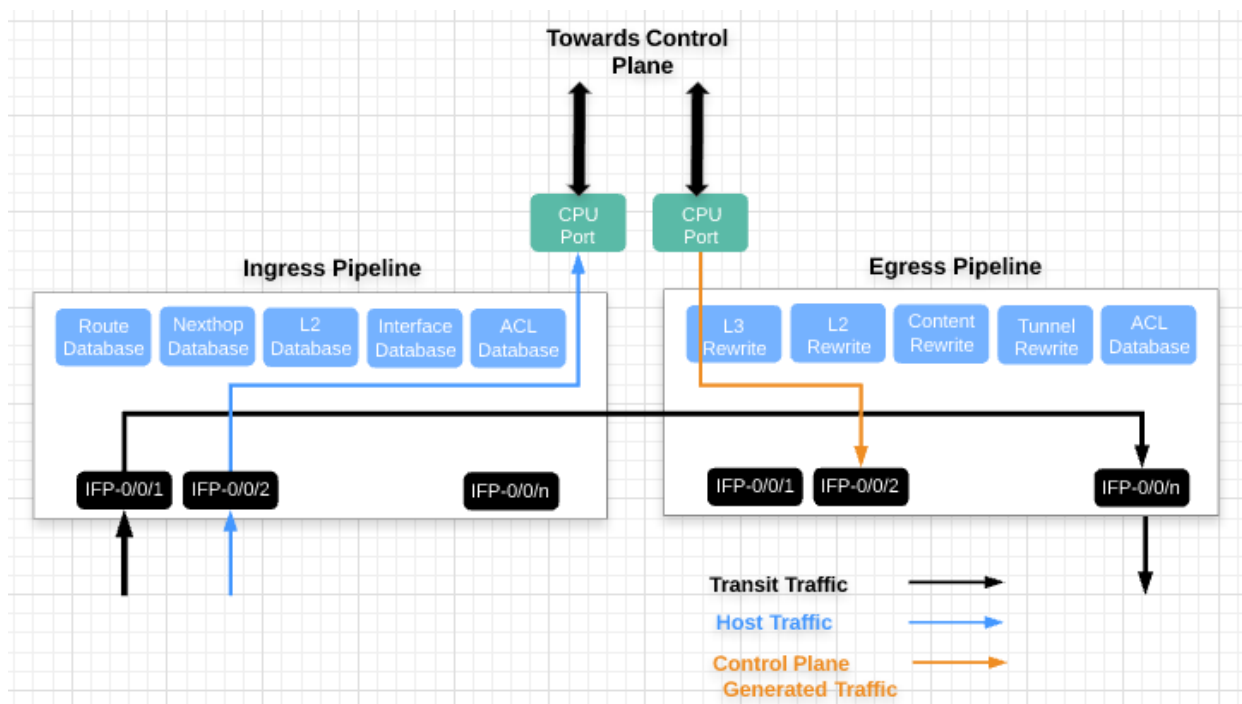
Towards Control Plane

CPU Port

CPU Port

Ingress Pipeline

Route Database

Nexthop Database

L2 Database

Interface Database

ACL Database

IFP-0/0/1

IFP-0/0/2

IFP-0/0/n

Egress Pipeline

L3 Rewrite

L2 Rewrite

Content Rewrite

Tunnel Rewrite

ACL Database

IFP-0/0/1

IFP-0/0/2

IFP-0/0/n

Transit Traffic

Host Traffic

Control Plane Generated Traffic